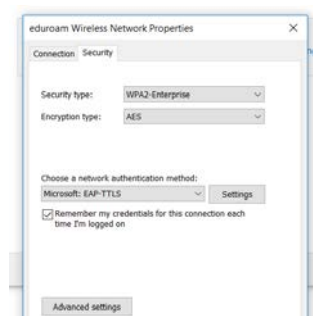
eduroam Wireless Network Properties ×

Connection Security

Security type: WPA2-Enterprise

Encryption type: AES

Choose a network authentication method:

Microsoft: EAP-TTLS Settings

Remember my credentials for this connection each time I'm logged on

Advanced settings